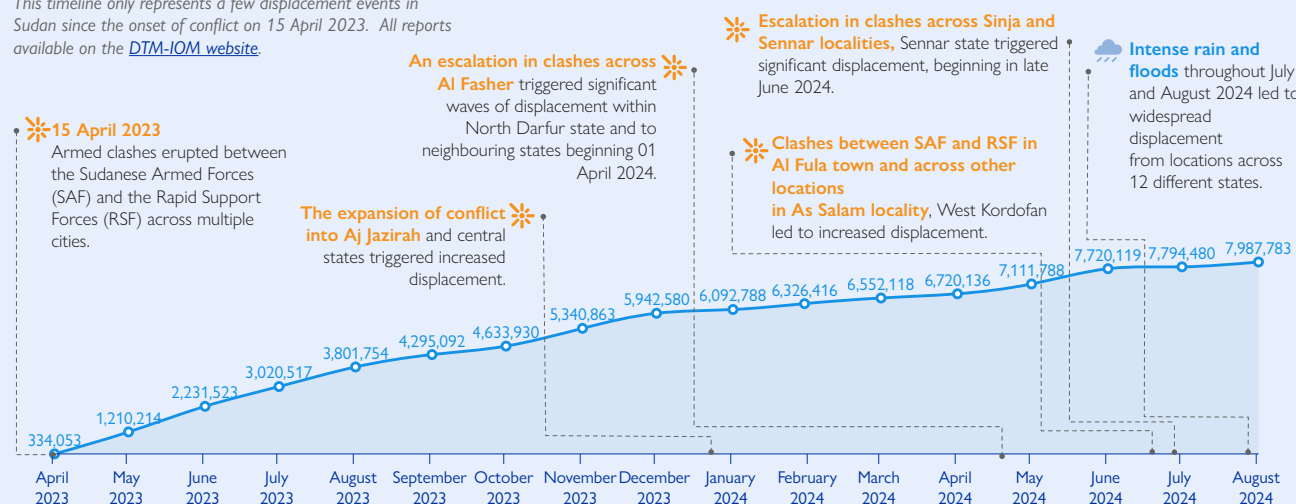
This timeline only represents a few displacement events in Sudan since the onset of conflict on 15 April 2023. All reports available on the DTM-IOM website.

15 April 2023
Armed clashes erupted between the Sudanese Armed Forces (SAF) and the Rapid Support Forces (RSF) across multiple cities.

The expansion of conflict into Aj Jazirah and central states triggered increased displacement.

An escalation in clashes across Al Fasher triggered significant waves of displacement within North Darfur state and to neighbouring states beginning 01 April 2024.

Escalation in clashes across Sinja and Sennar localities, Sennar state triggered significant displacement, beginning in late June 2024.

Clashes between SAF and RSF in Al Fula town and across other locations in As Salam locality, West Kordofan led to increased displacement.

Intense rain and floods throughout July and August 2024 led to widespread displacement from locations across 12 different states.

334,053
1,210,214
2,231,523
3,020,517
3,801,754
4,295,092
4,633,930
5,340,863
5,942,580
6,092,788
6,326,416
6,552,118
6,720,136
7,111,788
7,720,119
7,794,480
7,987,783

April 2023
May 2023
June 2023
July 2023
August 2023
September 2023
October 2023
November 2023
December 2023
January 2024
February 2024
March 2024
April 2024
May 2024
June 2024
July 2024
August 2024